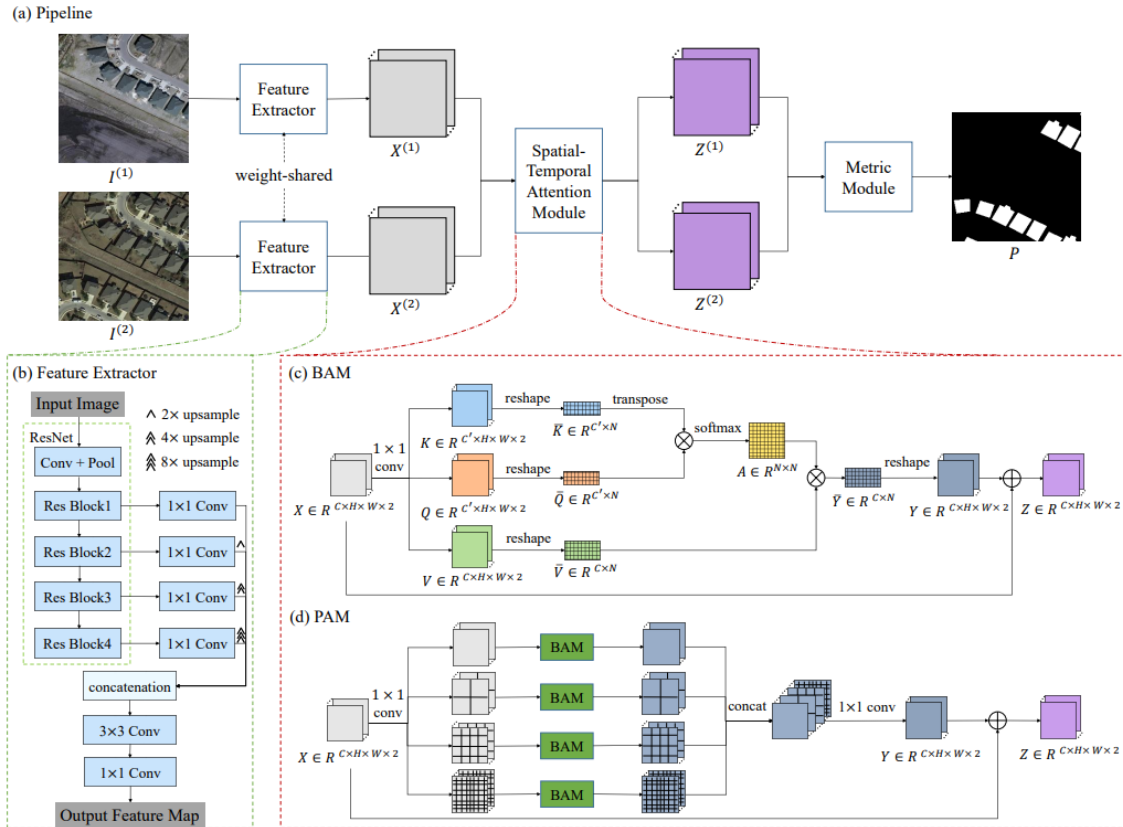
(a) Pipeline

Feature Extractor

$X^{(1)}$

$I^{(1)}$

weight-shared

Feature Extractor

$X^{(2)}$

$I^{(2)}$

Spatial-Temporal Attention Module

$Z^{(1)}$

$Z^{(2)}$

Metric Module

$P$

(b) Feature Extractor

Input Image

ResNet

$\wedge$ 2× upsample
4× upsample
8× upsample

Conv + Pool

Res Block1

Res Block2

Res Block3

Res Block4

1×1 Conv

1×1 Conv

1×1 Conv

1×1 Conv

concatenation

3×3 Conv

1×1 Conv

Output Feature Map

(c) BAM

$X \in R^{C\times H\times W\times 2}$

1 × 1 conv

$K \in R^{C'\times H\times W\times 2}$

reshape

$\bar{K} \in R^{C'\times N}$

transpose

softmax

$A \in R^{N\times N}$

$Q \in R^{C'\times H\times W\times 2}$

reshape

$\bar{Q} \in R^{C'\times N}$

$V \in R^{C\times H\times W\times 2}$

reshape

$\bar{V} \in R^{C\times N}$

$\bar{Y} \in R^{C\times N}$

reshape

$Y \in R^{C\times H\times W\times 2}$

$Z \in R^{C\times H\times W\times 2}$

(d) PAM

$X \in R^{C\times H\times W\times 2}$

1 × 1 conv

BAM

BAM

BAM

BAM

concat

1×1 conv

$Y \in R^{C\times H\times W\times 2}$

$Z \in R^{C\times H\times W\times 2}$